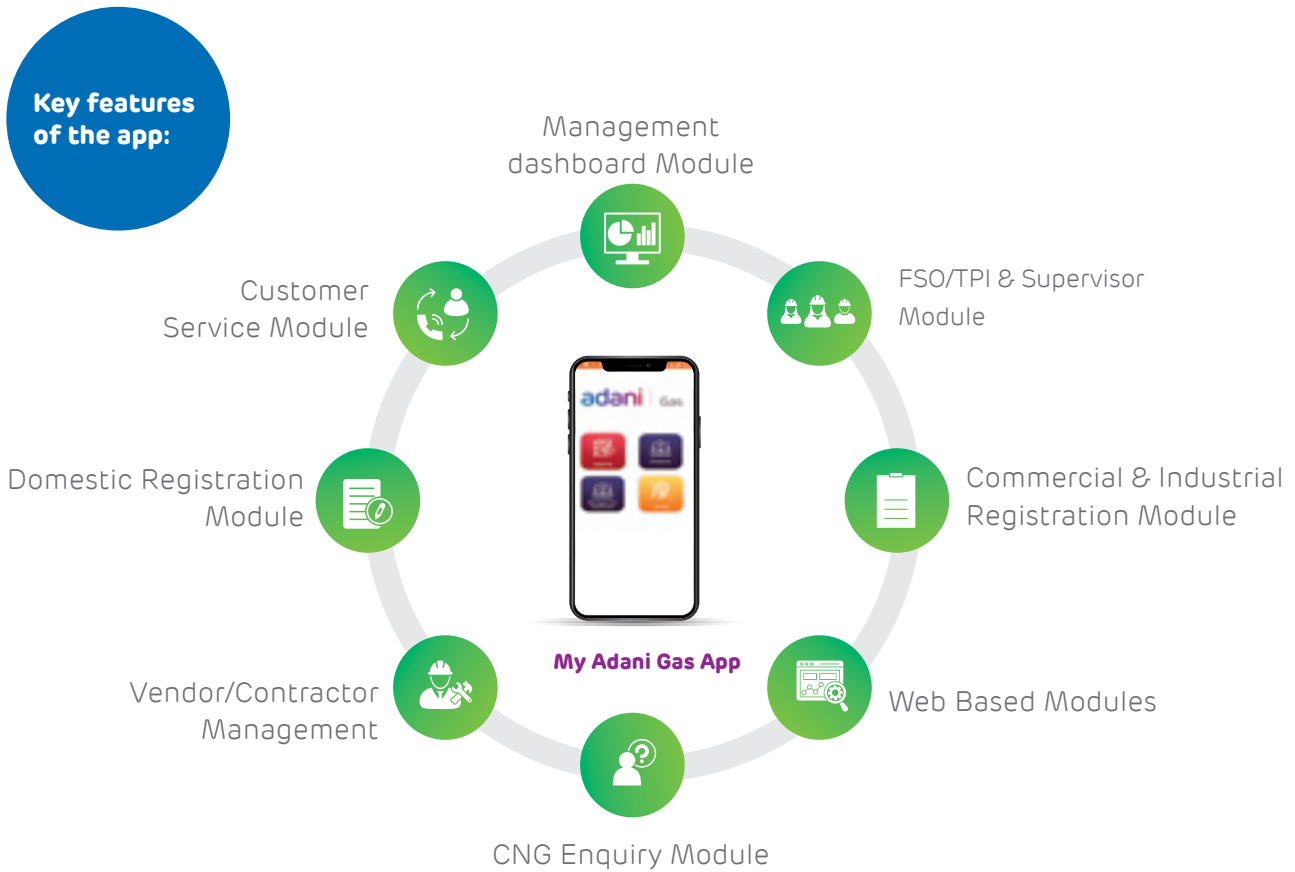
Key features of the app:

Management dashboard Module

FSO/TPI & Supervisor Module

Commercial & Industrial Registration Module

Web Based Modules

CNG Enquiry Module

Vendor/Contractor Management

Domestic Registration Module

Customer Service Module

adani | Gas

My Adani Gas App